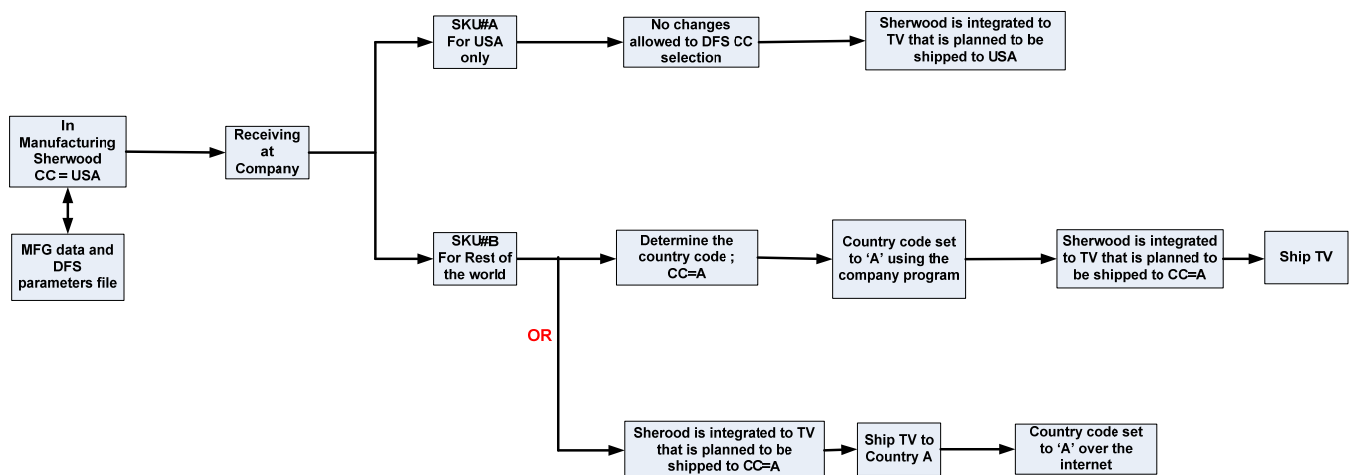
In Manufacturing Sherwood CC = USA

MFG data and DFS parameters file

Receiving at Company

SKU#A For USA only

No changes allowed to DFS CC selection

Sherwood is integrated to TV that is planned to be shipped to USA

SKU#B For Rest of the world

Determine the country code ; CC=A

Country code set to ‘A’ using the company program

Sherwood is integrated to TV that is planned to be shipped to CC=A

Ship TV

OR

Sherood is integrated to TV that is planned to be shipped to CC=A

Ship TV to Country A

Country code set to ‘A’ over the internet